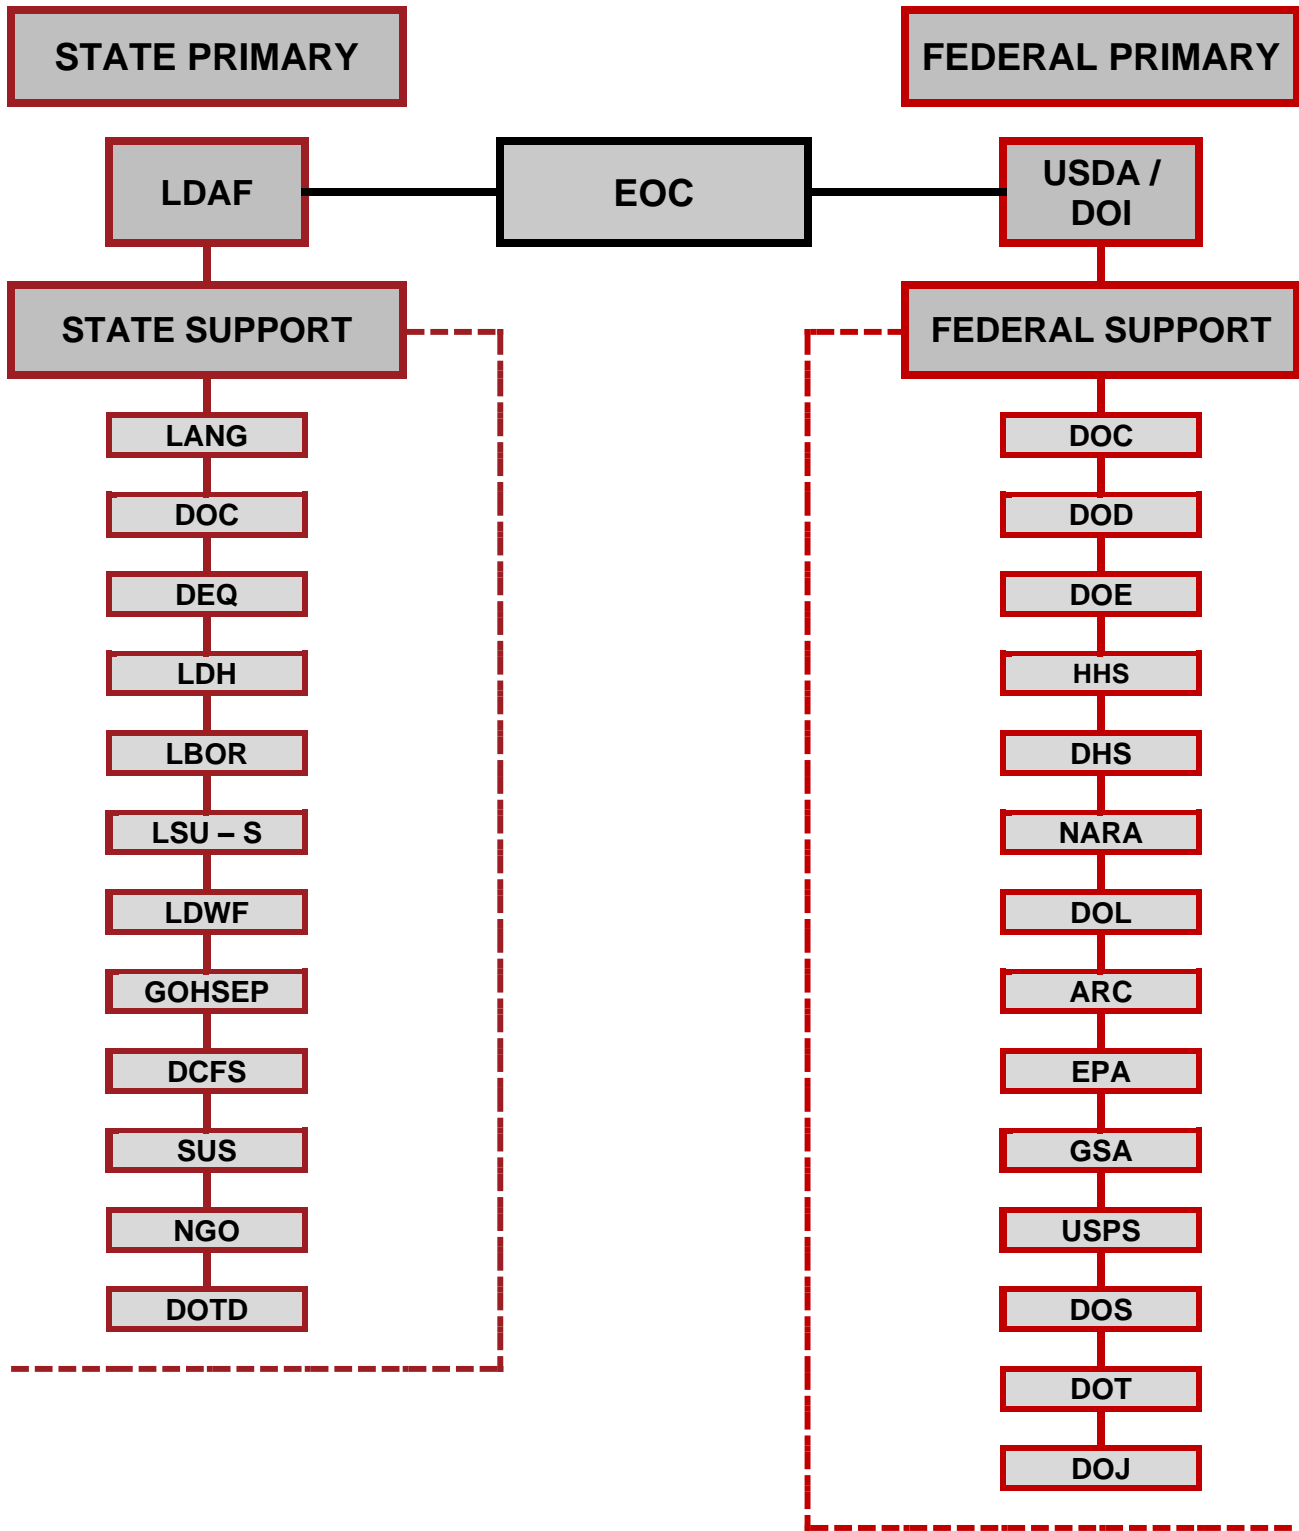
STATE PRIMARY

FEDERAL PRIMARY

LDAF

EOC

USDA / DOI

STATE SUPPORT

LANG
DOC
DEQ
LDH
LBOR
LSU – S
LDWF
GOHSEP
DCFS
SUS
NGO
DOTD

FEDERAL SUPPORT

DOC
DOD
DOE
HHS
DHS
NARA
DOL
ARC
EPA
GSA
USPS
DOS
DOT
DOJ